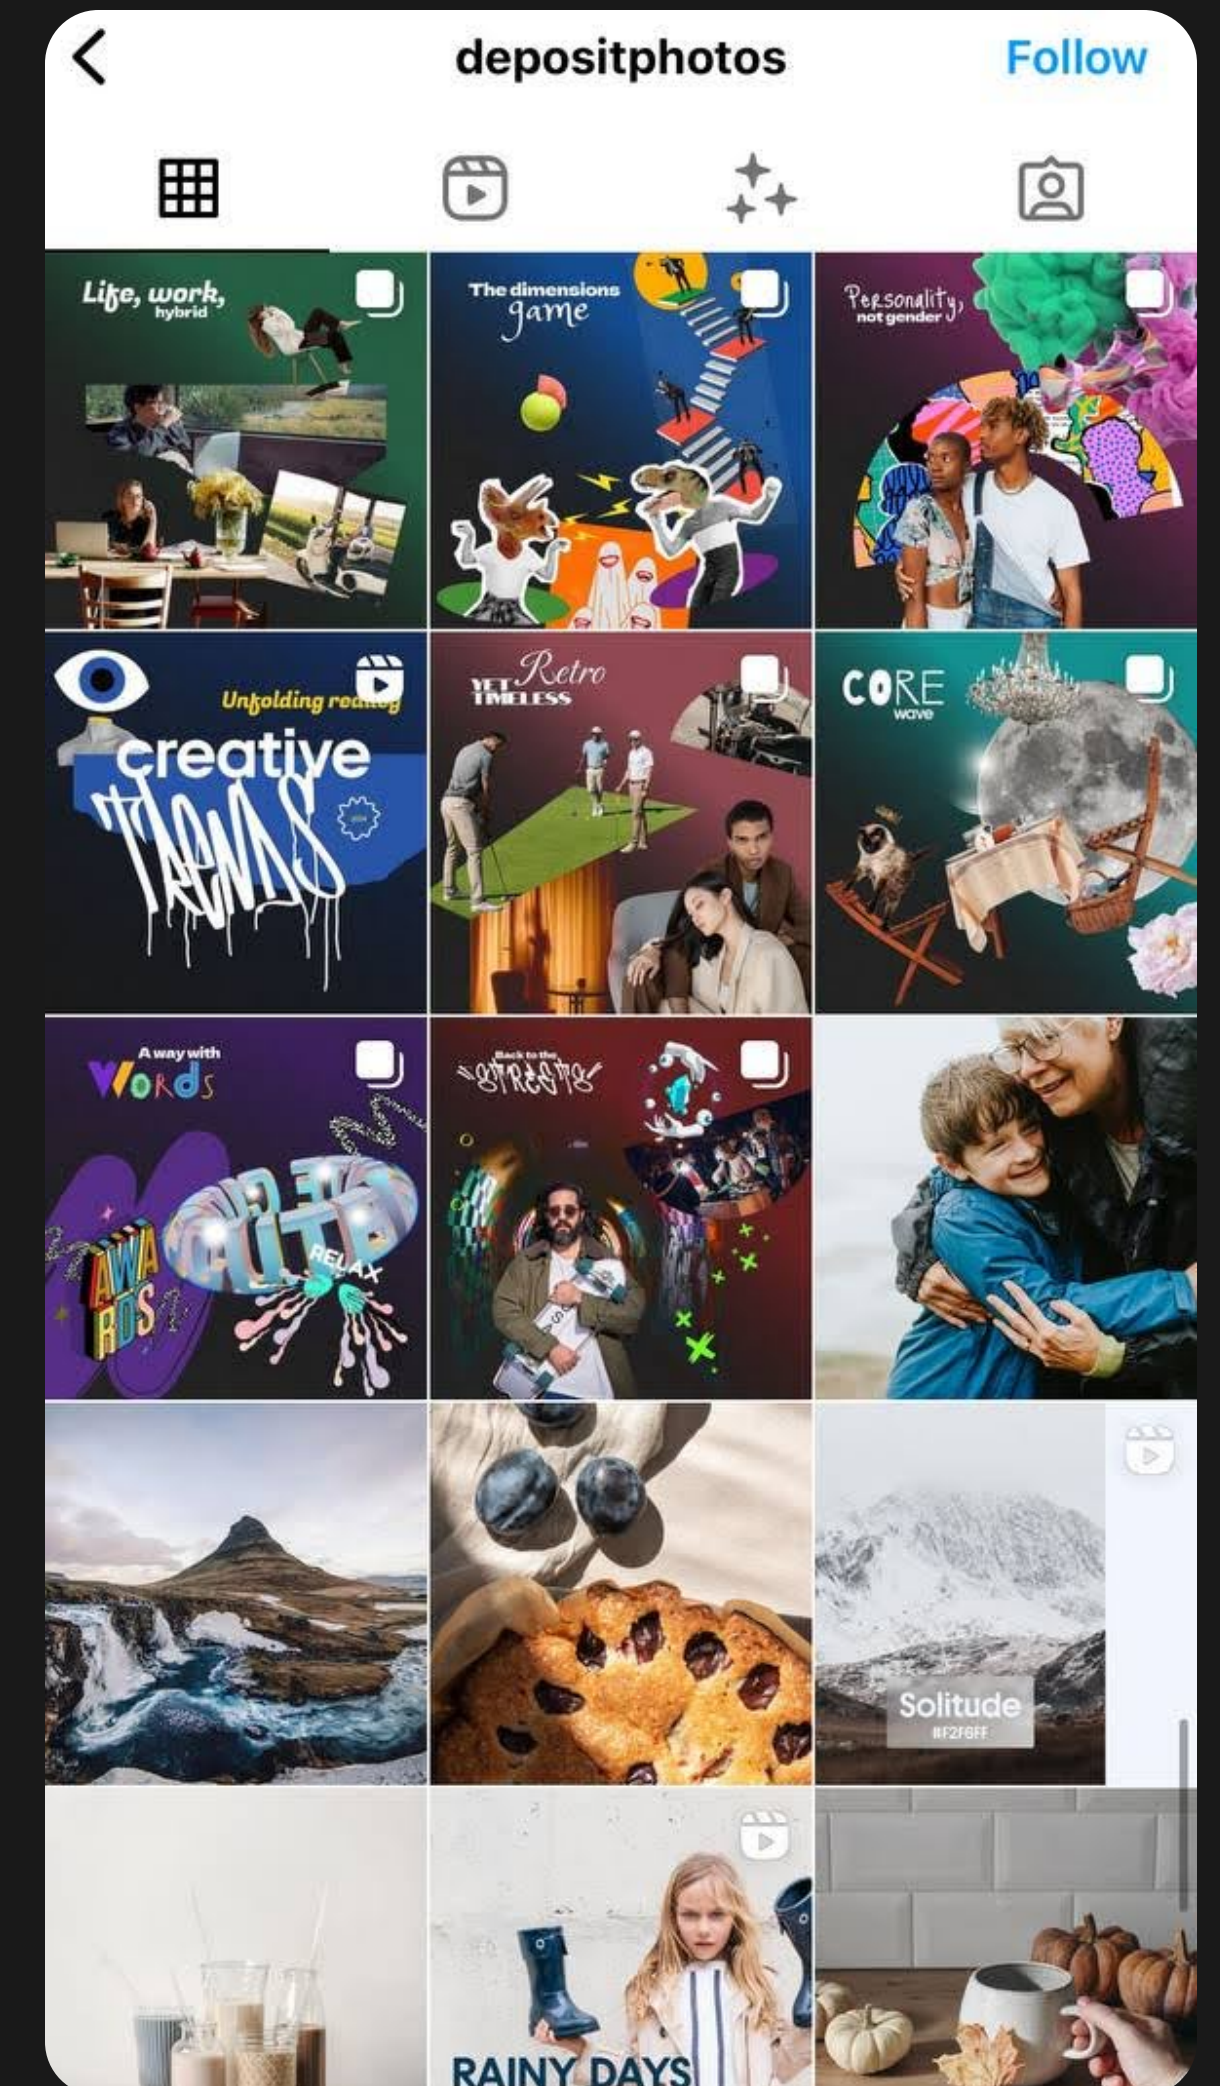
depositphotos
Follow

Life, work, hybrid

The dimensions game

Personality, not gender

Unfolding reality
creative
TRENDS

YET TIMELESS Retro

CORE wave

A way with Words
AWARDS
RELAX

Back to the STREETS

Solitude
#F2F6FF

RAINY DAYS